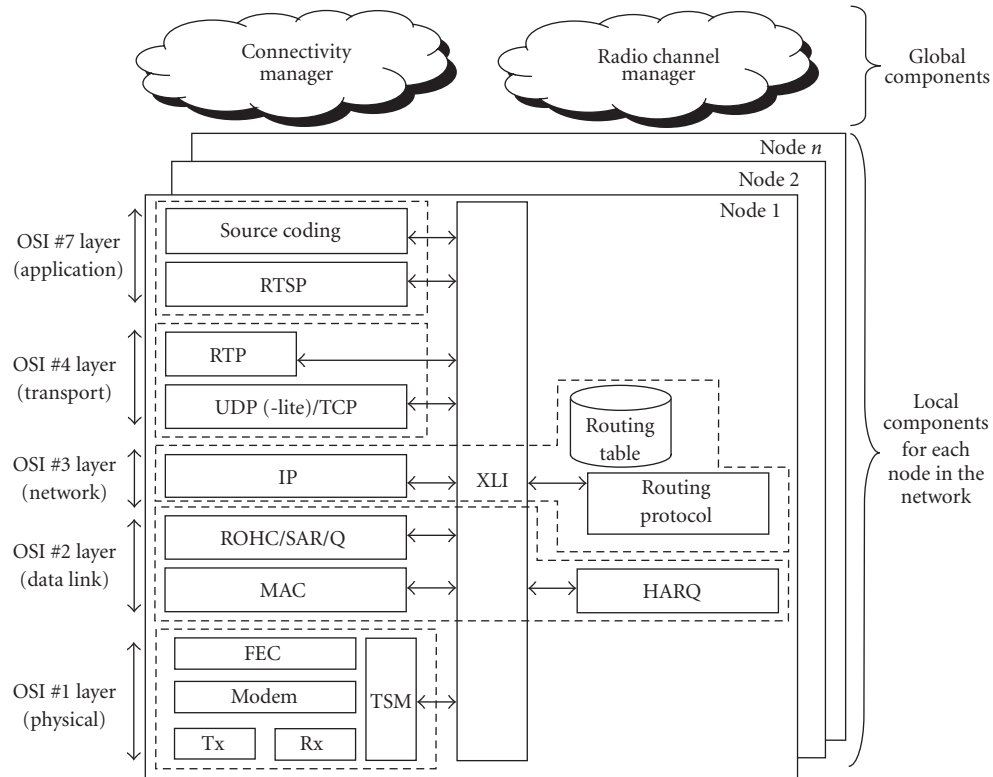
Connectivity manager

Radio channel manager

Global components

Node $n$

Node 2

Node 1

OSI #7 layer (application)

Source coding

RTSP

OSI #4 layer (transport)

RTP

UDP (-lite)/TCP

Routing table

OSI #3 layer (network)

IP

XLI

Routing protocol

OSI #2 layer (data link)

ROHC/SAR/Q

MAC

HARQ

OSI #1 layer (physical)

FEC

Modem

Tx

Rx

TSM

Local components for each node in the network